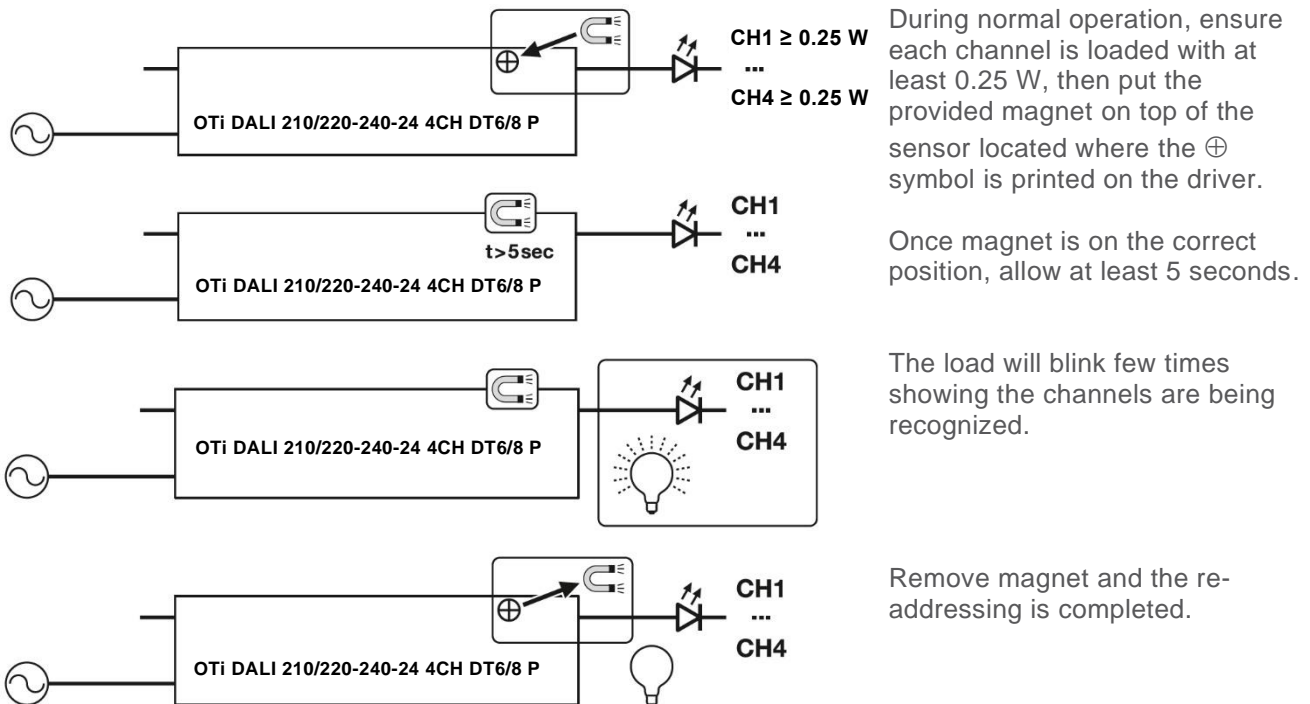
CH1 ≥ 0.25 W
...
CH4 ≥ 0.25 W
OTi DALI 210/220-240-24 4CH DT6/8 P

During normal operation, ensure each channel is loaded with at least 0.25 W, then put the provided magnet on top of the sensor located where the ⊕ symbol is printed on the driver.

t>5sec
CH1
...
CH4
OTi DALI 210/220-240-24 4CH DT6/8 P

Once magnet is on the correct position, allow at least 5 seconds.

CH1
...
CH4
OTi DALI 210/220-240-24 4CH DT6/8 P

The load will blink few times showing the channels are being recognized.

CH1
...
CH4
OTi DALI 210/220-240-24 4CH DT6/8 P

Remove magnet and the re-addressing is completed.